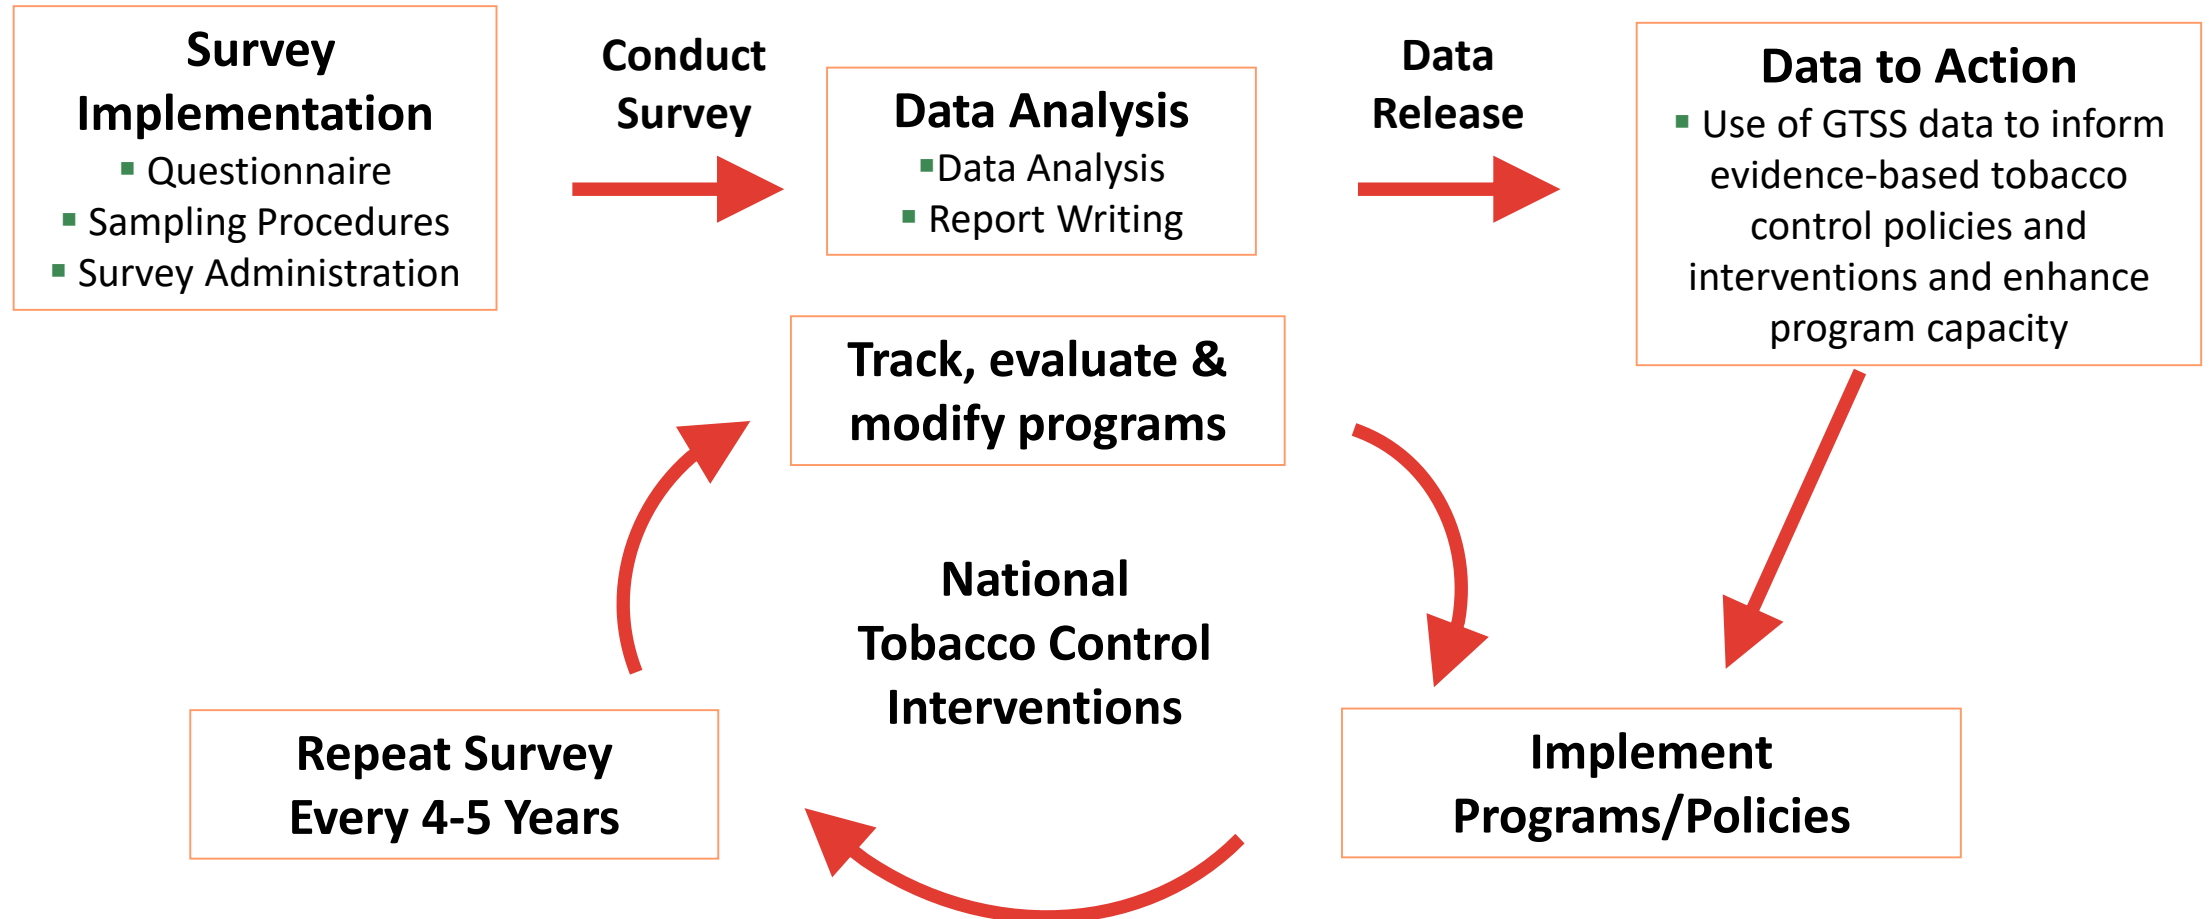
Survey Implementation
▪ Questionnaire
▪ Sampling Procedures
▪ Survey Administration

Conduct Survey

Data Analysis
▪Data Analysis
▪ Report Writing

Data Release

Data to Action
▪ Use of GTSS data to inform evidence-based tobacco control policies and interventions and enhance program capacity

Track, evaluate & modify programs

National Tobacco Control Interventions

Repeat Survey Every 4-5 Years

Implement Programs/Policies